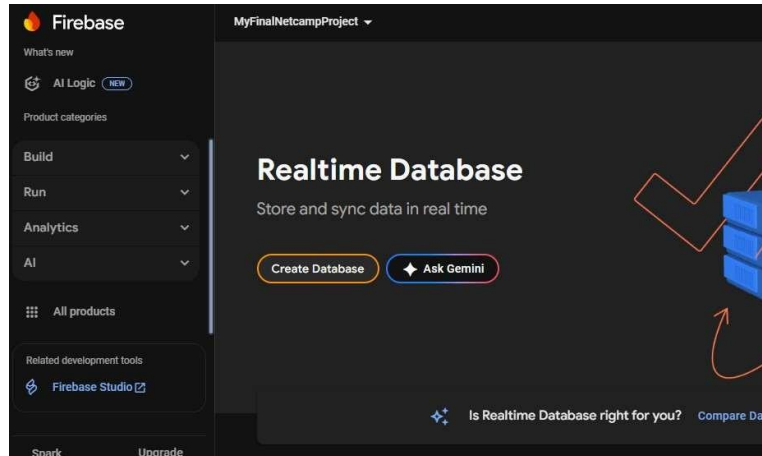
Firebase
What's new
AI Logic NEW
Product categories
Build
Run
Analytics
AI
All products
Related development tools
Firebase Studio
Spark
Upgrade

MyFinalNetcampProject

Realtime Database
Store and sync data in real time
Create Database
Ask Gemini

Is Realtime Database right for you?
Compare Da